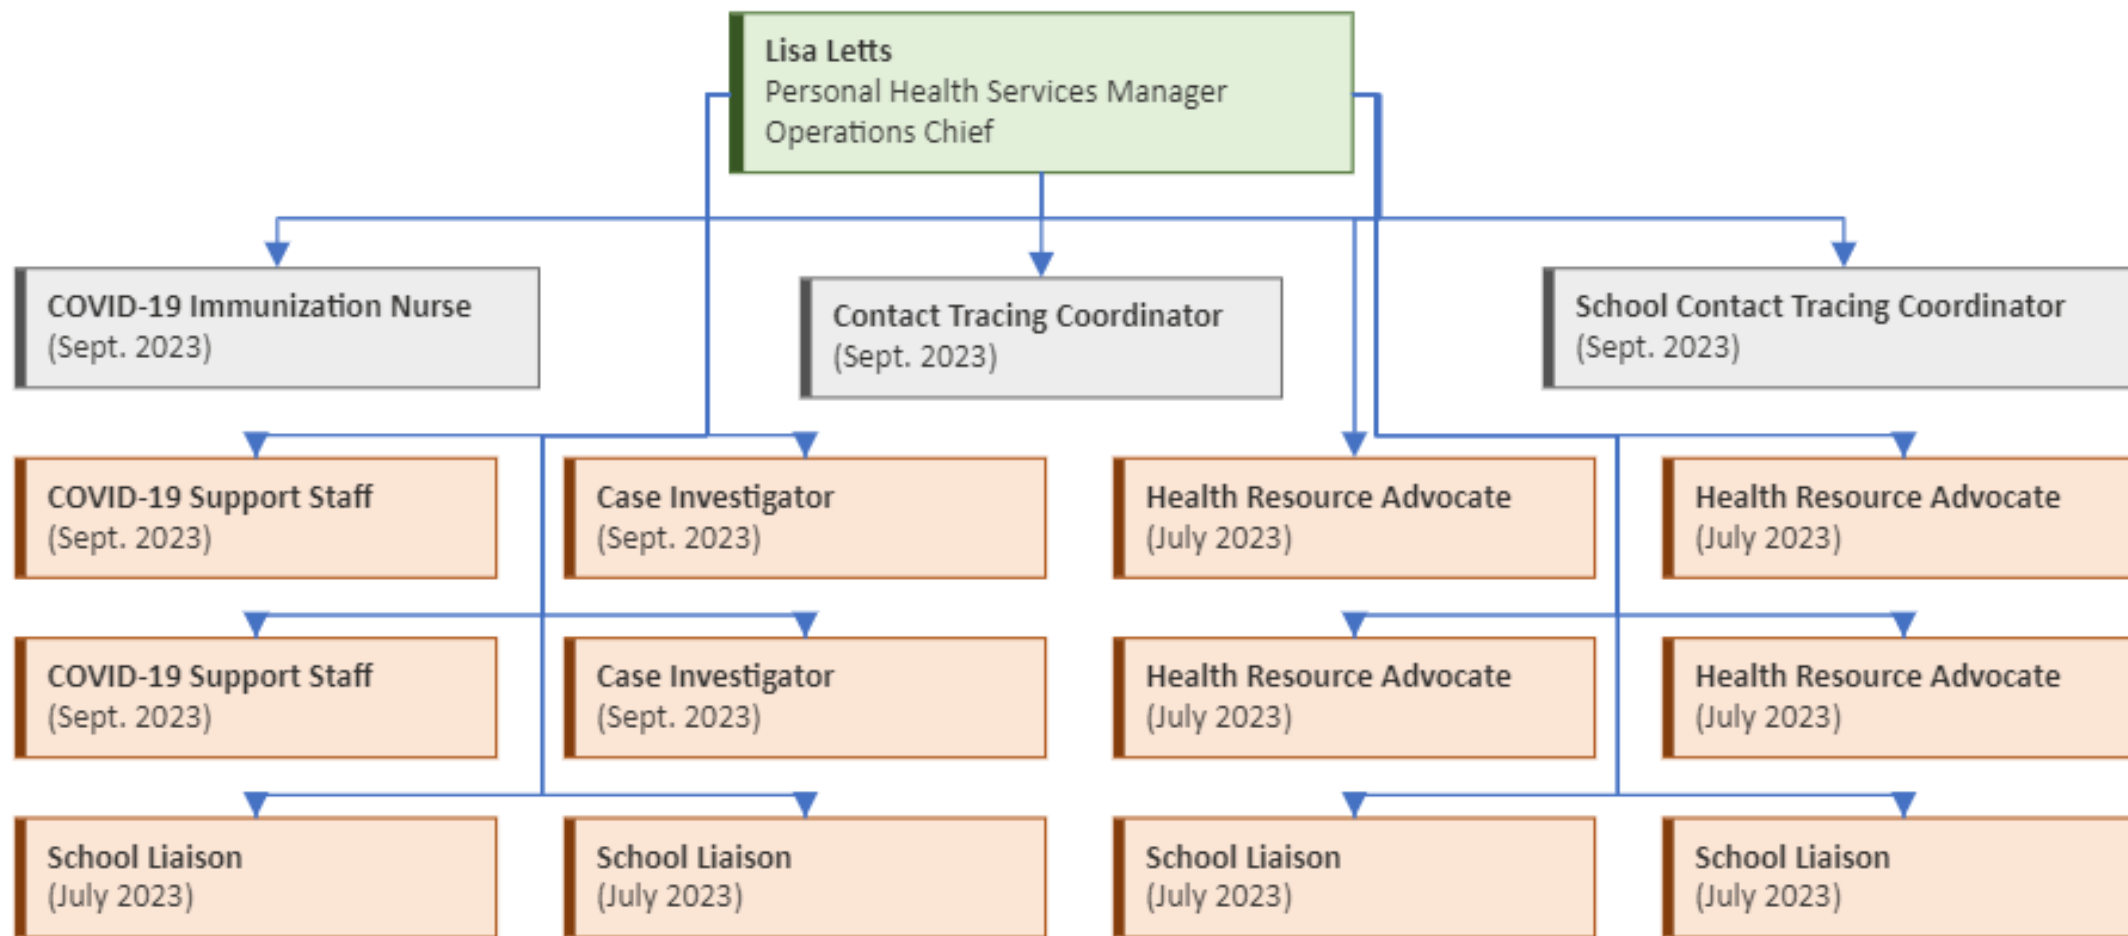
Lisa Letts
Personal Health Services Manager
Operations Chief

COVID-19 Immunization Nurse
(Sept. 2023)

Contact Tracing Coordinator
(Sept. 2023)

School Contact Tracing Coordinator
(Sept. 2023)

COVID-19 Support Staff
(Sept. 2023)

Case Investigator
(Sept. 2023)

Health Resource Advocate
(July 2023)

Health Resource Advocate
(July 2023)

COVID-19 Support Staff
(Sept. 2023)

Case Investigator
(Sept. 2023)

Health Resource Advocate
(July 2023)

Health Resource Advocate
(July 2023)

School Liaison
(July 2023)

School Liaison
(July 2023)

School Liaison
(July 2023)

School Liaison
(July 2023)